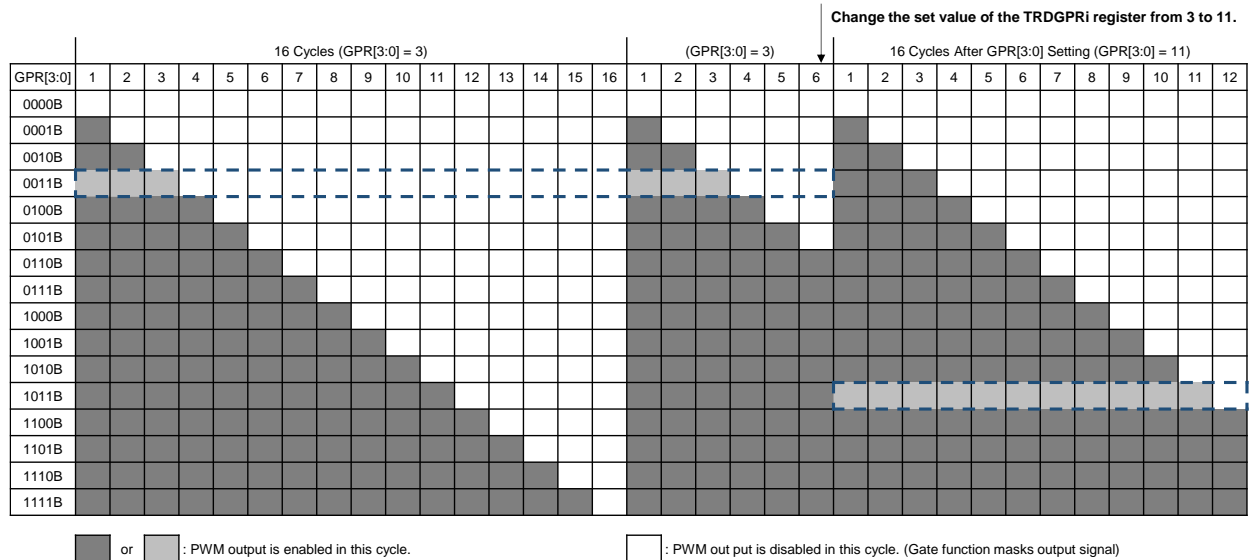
Change the set value of the TRDGPRi register from 3 to 11.

| | 16 Cycles (GPR[3:0] = 3) | | | | | | | | | | | | | | | | (GPR[3:0] = 3) | | | | | | 16 Cycles After GPR[3:0] Setting (GPR[3:0] = 11) | | | | | | | | | | | |
|---|---|---|---|---|---|---|---|---|---|---|---|---|---|---|---|---|---|---|---|---|---|---|---|---|---|---|---|---|---|---|---|---|---|---|
| GPR[3:0] | 1 | 2 | 3 | 4 | 5 | 6 | 7 | 8 | 9 | 10 | 11 | 12 | 13 | 14 | 15 | 16 | 1 | 2 | 3 | 4 | 5 | 6 | 1 | 2 | 3 | 4 | 5 | 6 | 7 | 8 | 9 | 10 | 11 | 12 |
| 0000B | | | | | | | | | | | | | | | | | | | | | | | | | | | | | | | | | | |
| 0001B | | | | | | | | | | | | | | | | | | | | | | | | | | | | | | | | | | |
| 0010B | | | | | | | | | | | | | | | | | | | | | | | | | | | | | | | | | | |
| 0011B | | | | | | | | | | | | | | | | | | | | | | | | | | | | | | | | | | |
| 0100B | | | | | | | | | | | | | | | | | | | | | | | | | | | | | | | | | | |
| 0101B | | | | | | | | | | | | | | | | | | | | | | | | | | | | | | | | | | |
| 0110B | | | | | | | | | | | | | | | | | | | | | | | | | | | | | | | | | | |
| 0111B | | | | | | | | | | | | | | | | | | | | | | | | | | | | | | | | | | |
| 1000B | | | | | | | | | | | | | | | | | | | | | | | | | | | | | | | | | | |
| 1001B | | | | | | | | | | | | | | | | | | | | | | | | | | | | | | | | | | |
| 1010B | | | | | | | | | | | | | | | | | | | | | | | | | | | | | | | | | | |
| 1011B | | | | | | | | | | | | | | | | | | | | | | | | | | | | | | | | | | |
| 1100B | | | | | | | | | | | | | | | | | | | | | | | | | | | | | | | | | | |
| 1101B | | | | | | | | | | | | | | | | | | | | | | | | | | | | | | | | | | |
| 1110B | | | | | | | | | | | | | | | | | | | | | | | | | | | | | | | | | | |
| 1111B | | | | | | | | | | | | | | | | | | | | | | | | | | | | | | | | | | |

or : PWM output is enabled in this cycle.

: PWM out put is disabled in this cycle. (Gate function masks output signal)